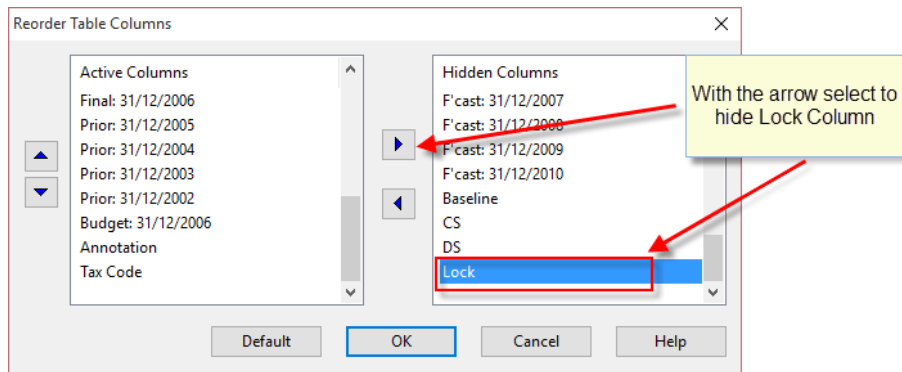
Reorder Table Columns

Active Columns
Final: 31/12/2006
Prior: 31/12/2005
Prior: 31/12/2004
Prior: 31/12/2003
Prior: 31/12/2002
Budget: 31/12/2006
Annotation
Tax Code

Hidden Columns
F'cast: 31/12/2007
F'cast: 31/12/2008
F'cast: 31/12/2009
F'cast: 31/12/2010
Baseline
CS
DS
Lock

With the arrow select to hide Lock Column

Default
OK
Cancel
Help